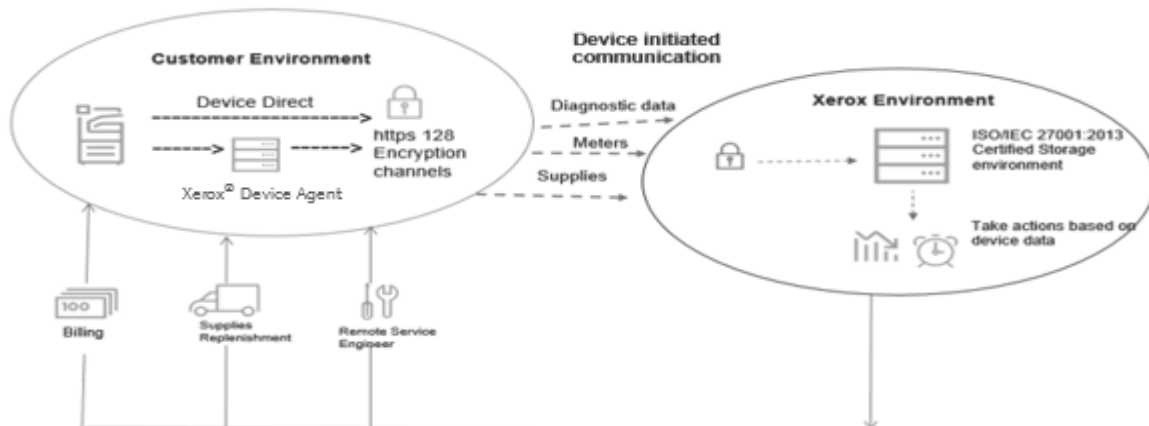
Customer Environment

Device Direct

https 128 Encryption channels

Xerox® Device Agent

Device initiated communication

Diagnostic data

Meters

Supplies

Xerox Environment

ISO/IEC 27001:2013 Certified Storage environment

Take actions based on device data

100

Billing

Supplies Replenishment

Remote Service Engineer